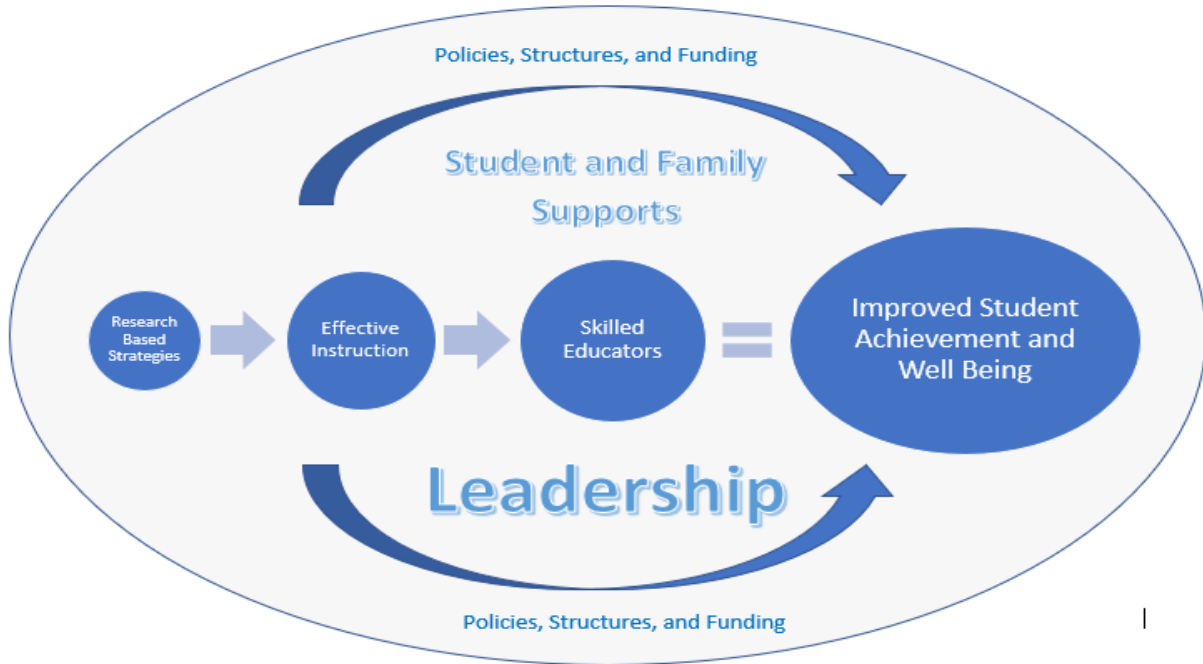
Policies, Structures, and Funding

Student and Family Supports

Research Based Strategies

Effective Instruction

Skilled Educators

Improved Student Achievement and Well Being

Leadership

Policies, Structures, and Funding